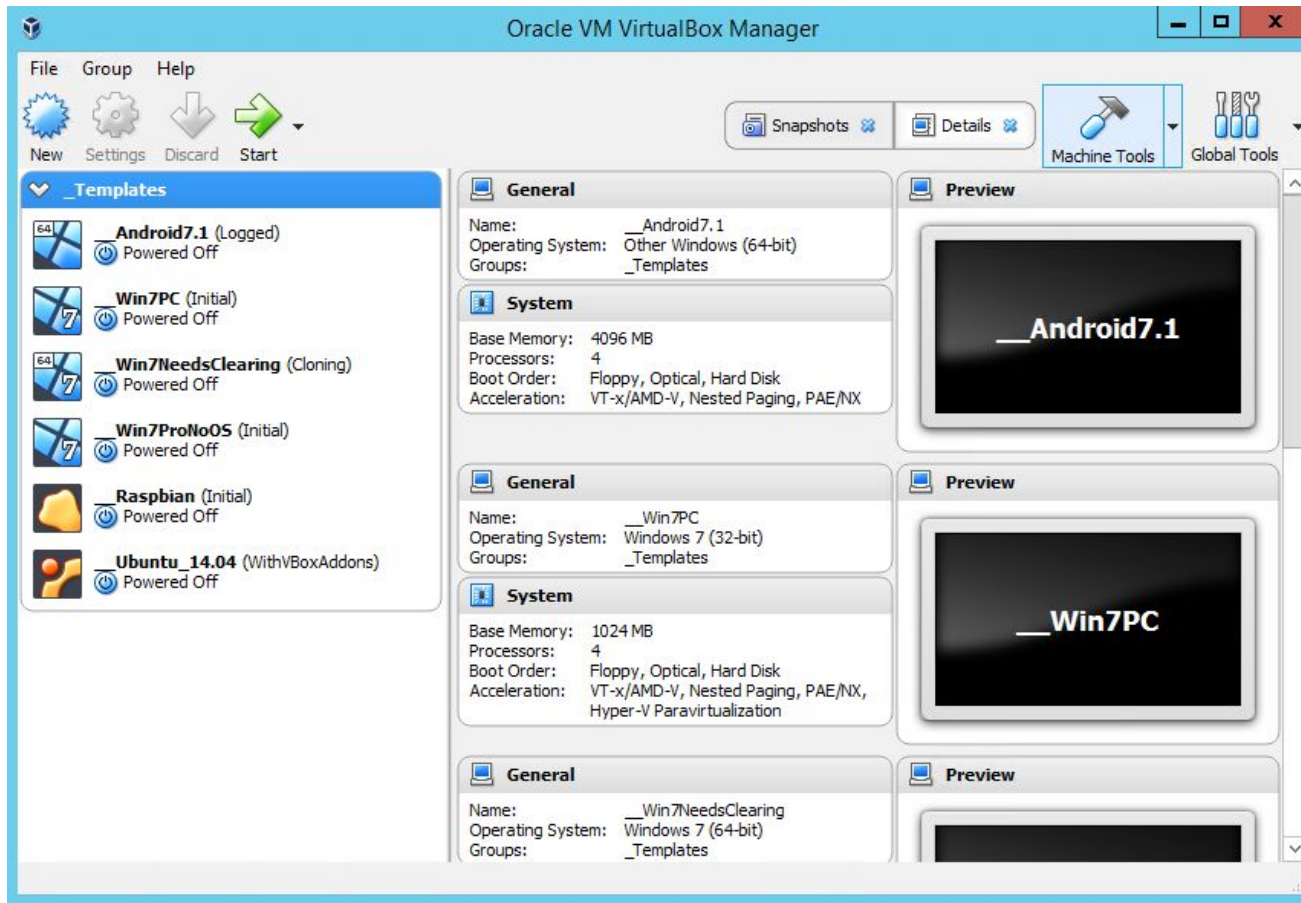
Oracle VM VirtualBox Manager

File Group Help

New Settings Discard Start

Snapshots Details Machine Tools Global Tools

_Templates

64 __Android7.1 (Logged) Powered Off

7 __Win7PC (Initial) Powered Off

64 7 __Win7NeedsClearing (Cloning) Powered Off

7 __Win7ProNoOS (Initial) Powered Off

__Raspbian (Initial) Powered Off

__Ubuntu_14.04 (WithVBoxAddons) Powered Off

General

Name: __Android7.1
Operating System: Other Windows (64-bit)
Groups: _Templates

System

Base Memory: 4096 MB
Processors: 4
Boot Order: Floppy, Optical, Hard Disk
Acceleration: VT-x/AMD-V, Nested Paging, PAE/NX

Preview

__Android7.1

General

Name: __Win7PC
Operating System: Windows 7 (32-bit)
Groups: _Templates

System

Base Memory: 1024 MB
Processors: 4
Boot Order: Floppy, Optical, Hard Disk
Acceleration: VT-x/AMD-V, Nested Paging, PAE/NX, Hyper-V Paravirtualization

Preview

__Win7PC

General

Name: __Win7NeedsClearing
Operating System: Windows 7 (64-bit)
Groups: _Templates

Preview